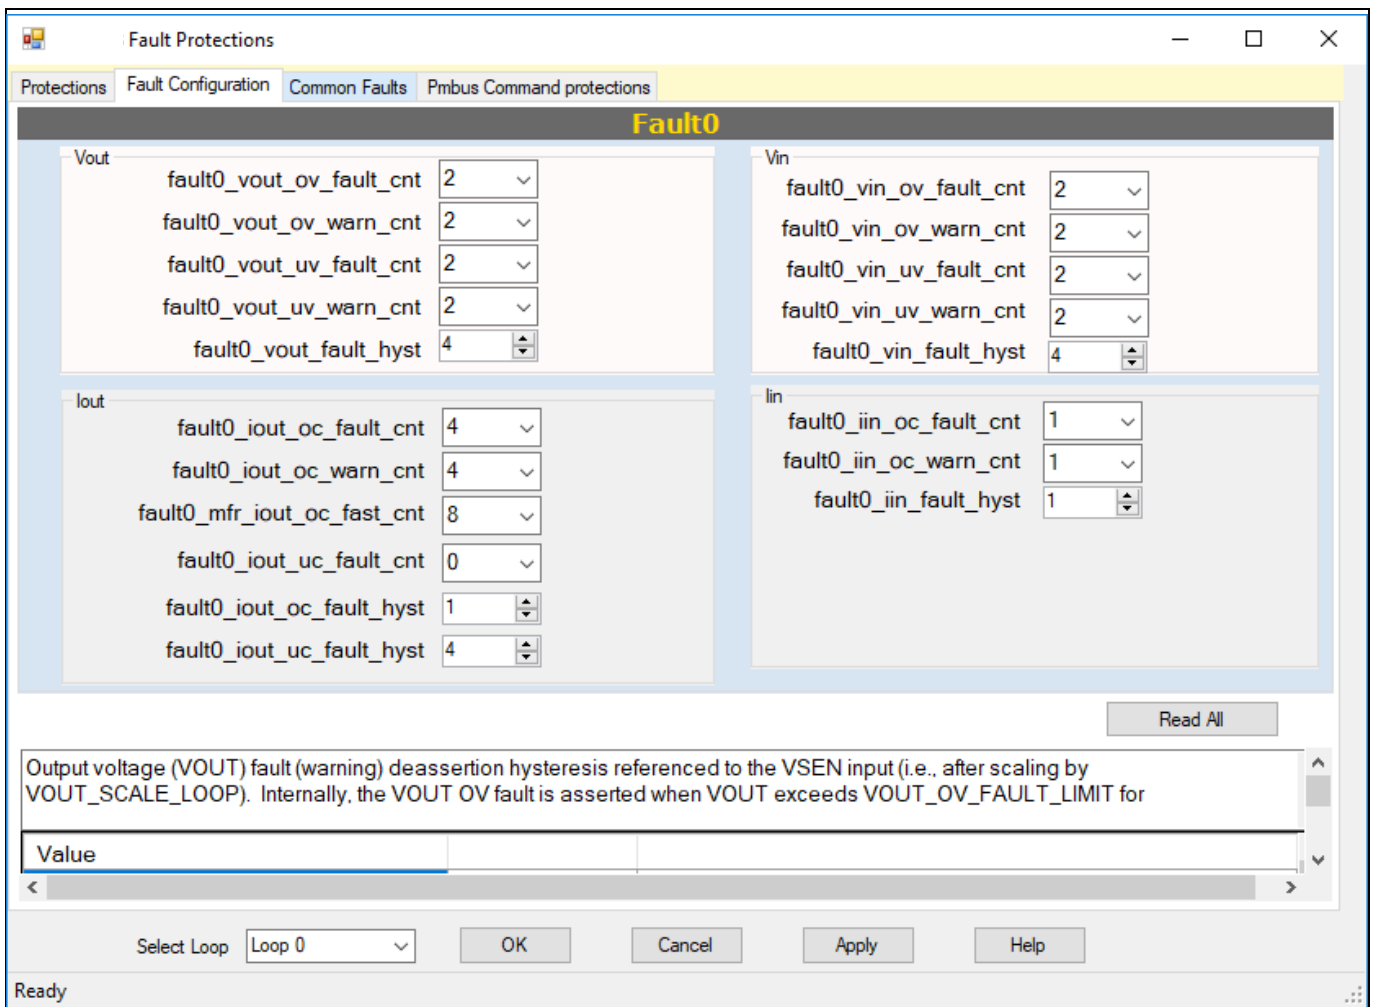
Fault Protections

Protections | Fault Configuration | Common Faults | Pmbus Command protections

Fault0

Vout

fault0_vout_ov_fault_cnt 2

fault0_vout_ov_warn_cnt 2

fault0_vout_uv_fault_cnt 2

fault0_vout_uv_warn_cnt 2

fault0_vout_fault_hyst 4

Vin

fault0_vin_ov_fault_cnt 2

fault0_vin_ov_warn_cnt 2

fault0_vin_uv_fault_cnt 2

fault0_vin_uv_warn_cnt 2

fault0_vin_fault_hyst 4

Iout

fault0_iout_oc_fault_cnt 4

fault0_iout_oc_warn_cnt 4

fault0_mfr_iout_oc_fast_cnt 8

fault0_iout_uc_fault_cnt 0

fault0_iout_oc_fault_hyst 1

fault0_iout_uc_fault_hyst 4

Iin

fault0_iin_oc_fault_cnt 1

fault0_iin_oc_warn_cnt 1

fault0_iin_fault_hyst 1

Read All

Output voltage (VOUT) fault (warning) deassertion hysteresis referenced to the VSEN input (i.e., after scaling by VOUT_SCALE_LOOP). Internally, the VOUT OV fault is asserted when VOUT exceeds VOUT_OV_FAULT_LIMIT for

Value

Select Loop Loop 0

OK Cancel Apply Help

Ready